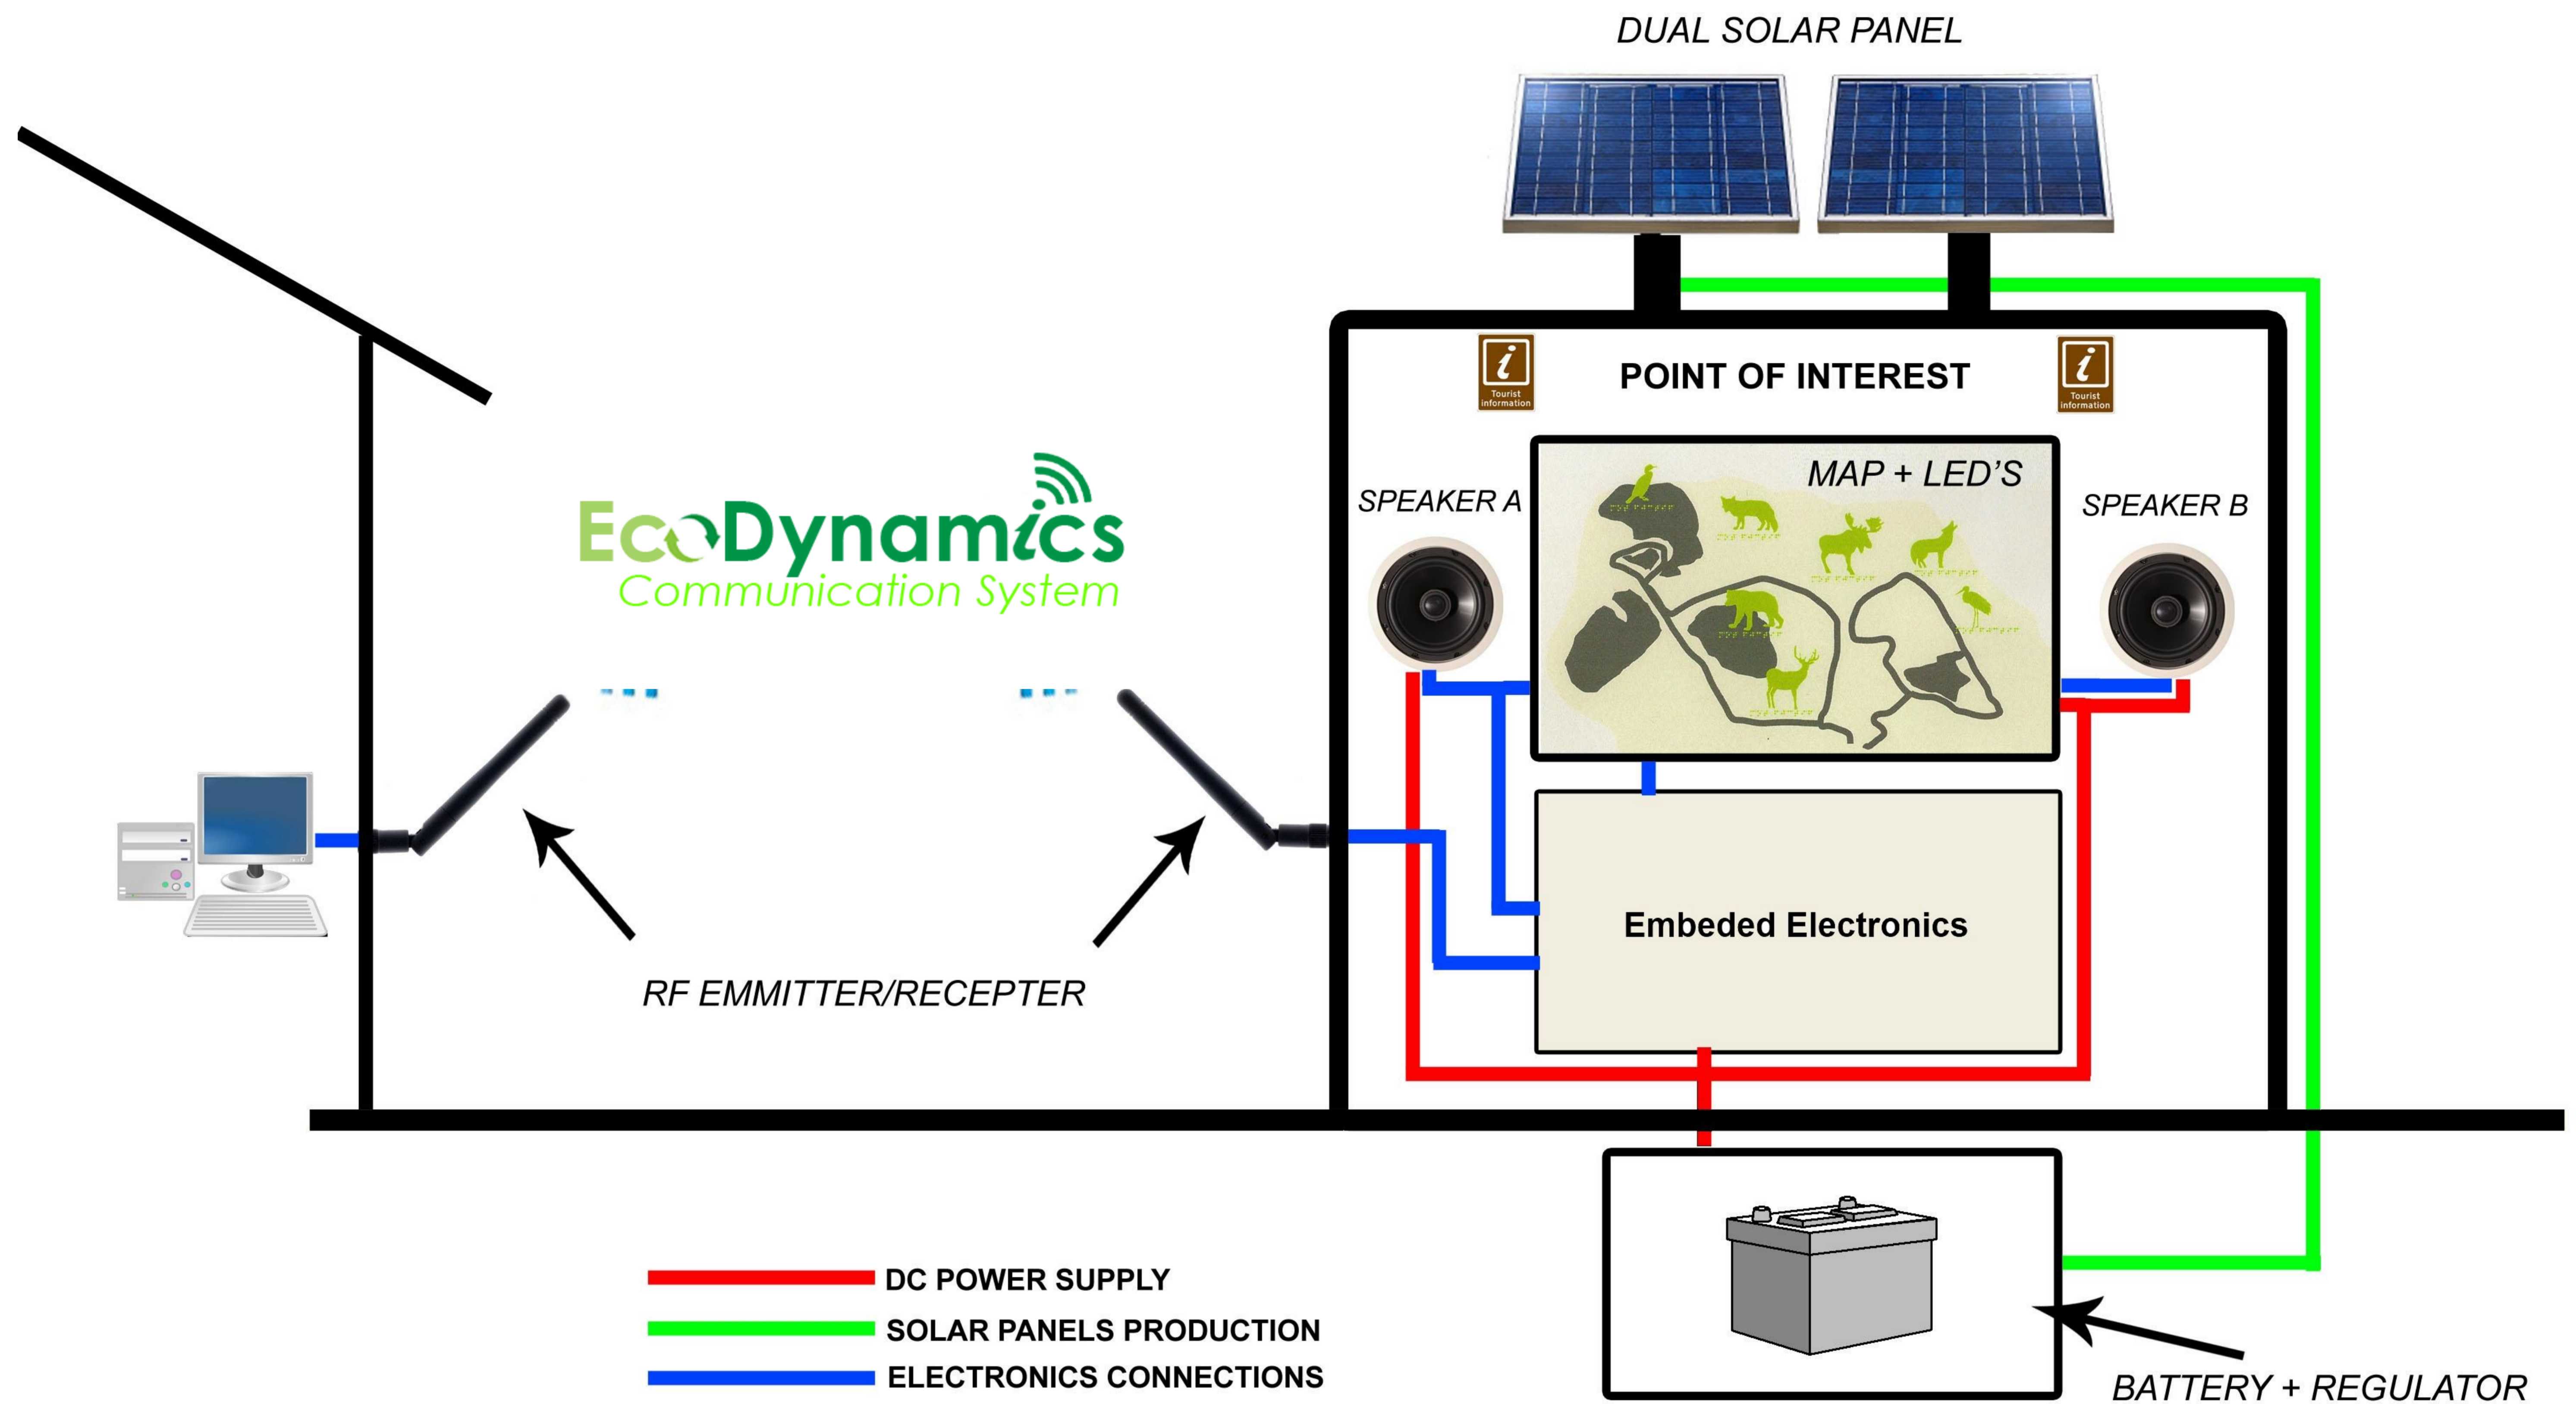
DUAL SOLAR PANEL

POINT OF INTEREST

Tourist information

Tourist information

EcoDynamics
Communication System

SPEAKER A

MAP + LED'S

SPEAKER B

Embeded Electronics

RF EMMITTER/RECEPTER

DC POWER SUPPLY
SOLAR PANELS PRODUCTION
ELECTRONICS CONNECTIONS

BATTERY + REGULATOR